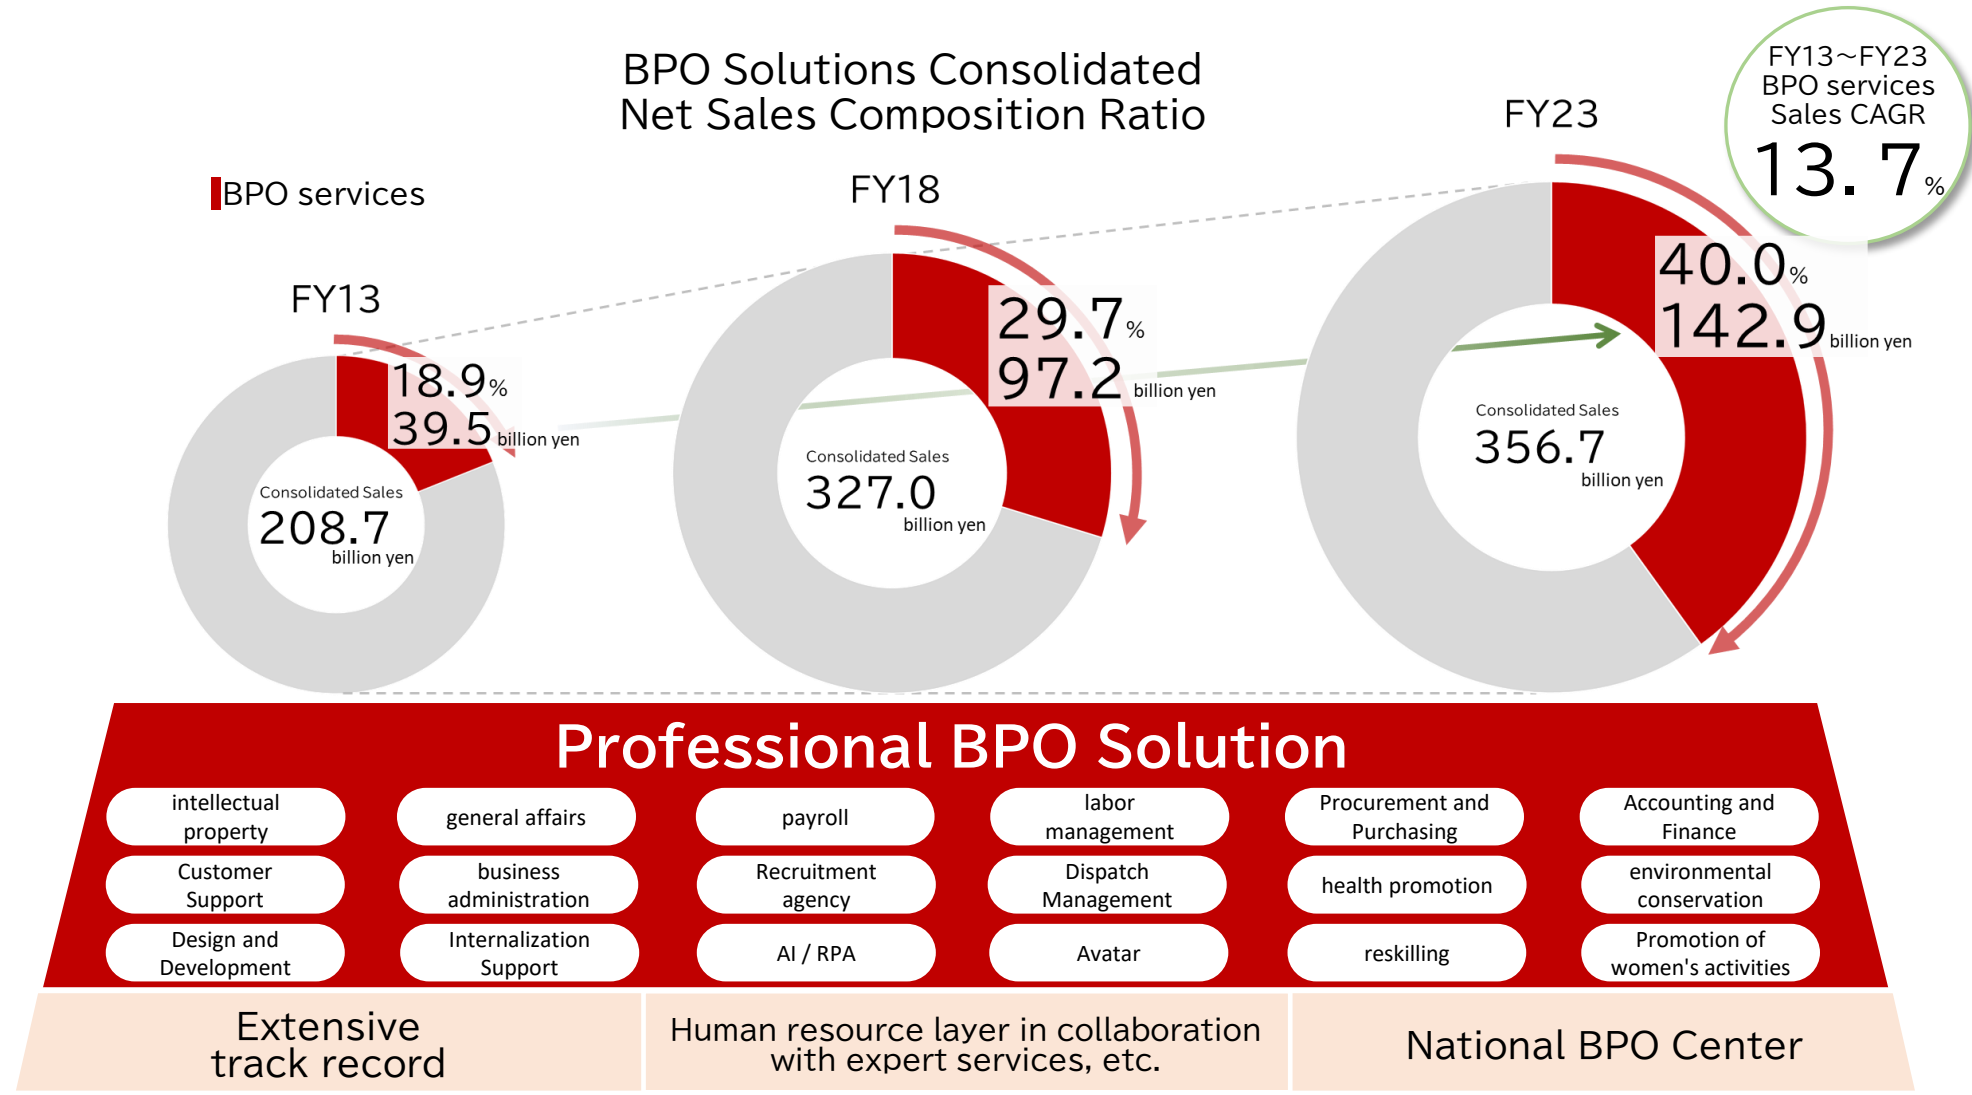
BPO Solutions Consolidated Net Sales Composition Ratio

FY13~FY23 BPO services Sales CAGR 13. 7%

BPO services

FY13

18.9%
39.5 billion yen

Consolidated Sales
208.7
billion yen

FY18

29.7%
97.2 billion yen

Consolidated Sales
327.0
billion yen

FY23

40.0%
142.9 billion yen

Consolidated Sales
356.7
billion yen

Professional BPO Solution

intellectual property
general affairs
payroll
labor management
Procurement and Purchasing
Accounting and Finance
Customer Support
business administration
Recruitment agency
Dispatch Management
health promotion
environmental conservation
Design and Development
Internalization Support
AI / RPA
Avatar
reskilling
Promotion of women's activities

Extensive track record

Human resource layer in collaboration with expert services, etc.

National BPO Center